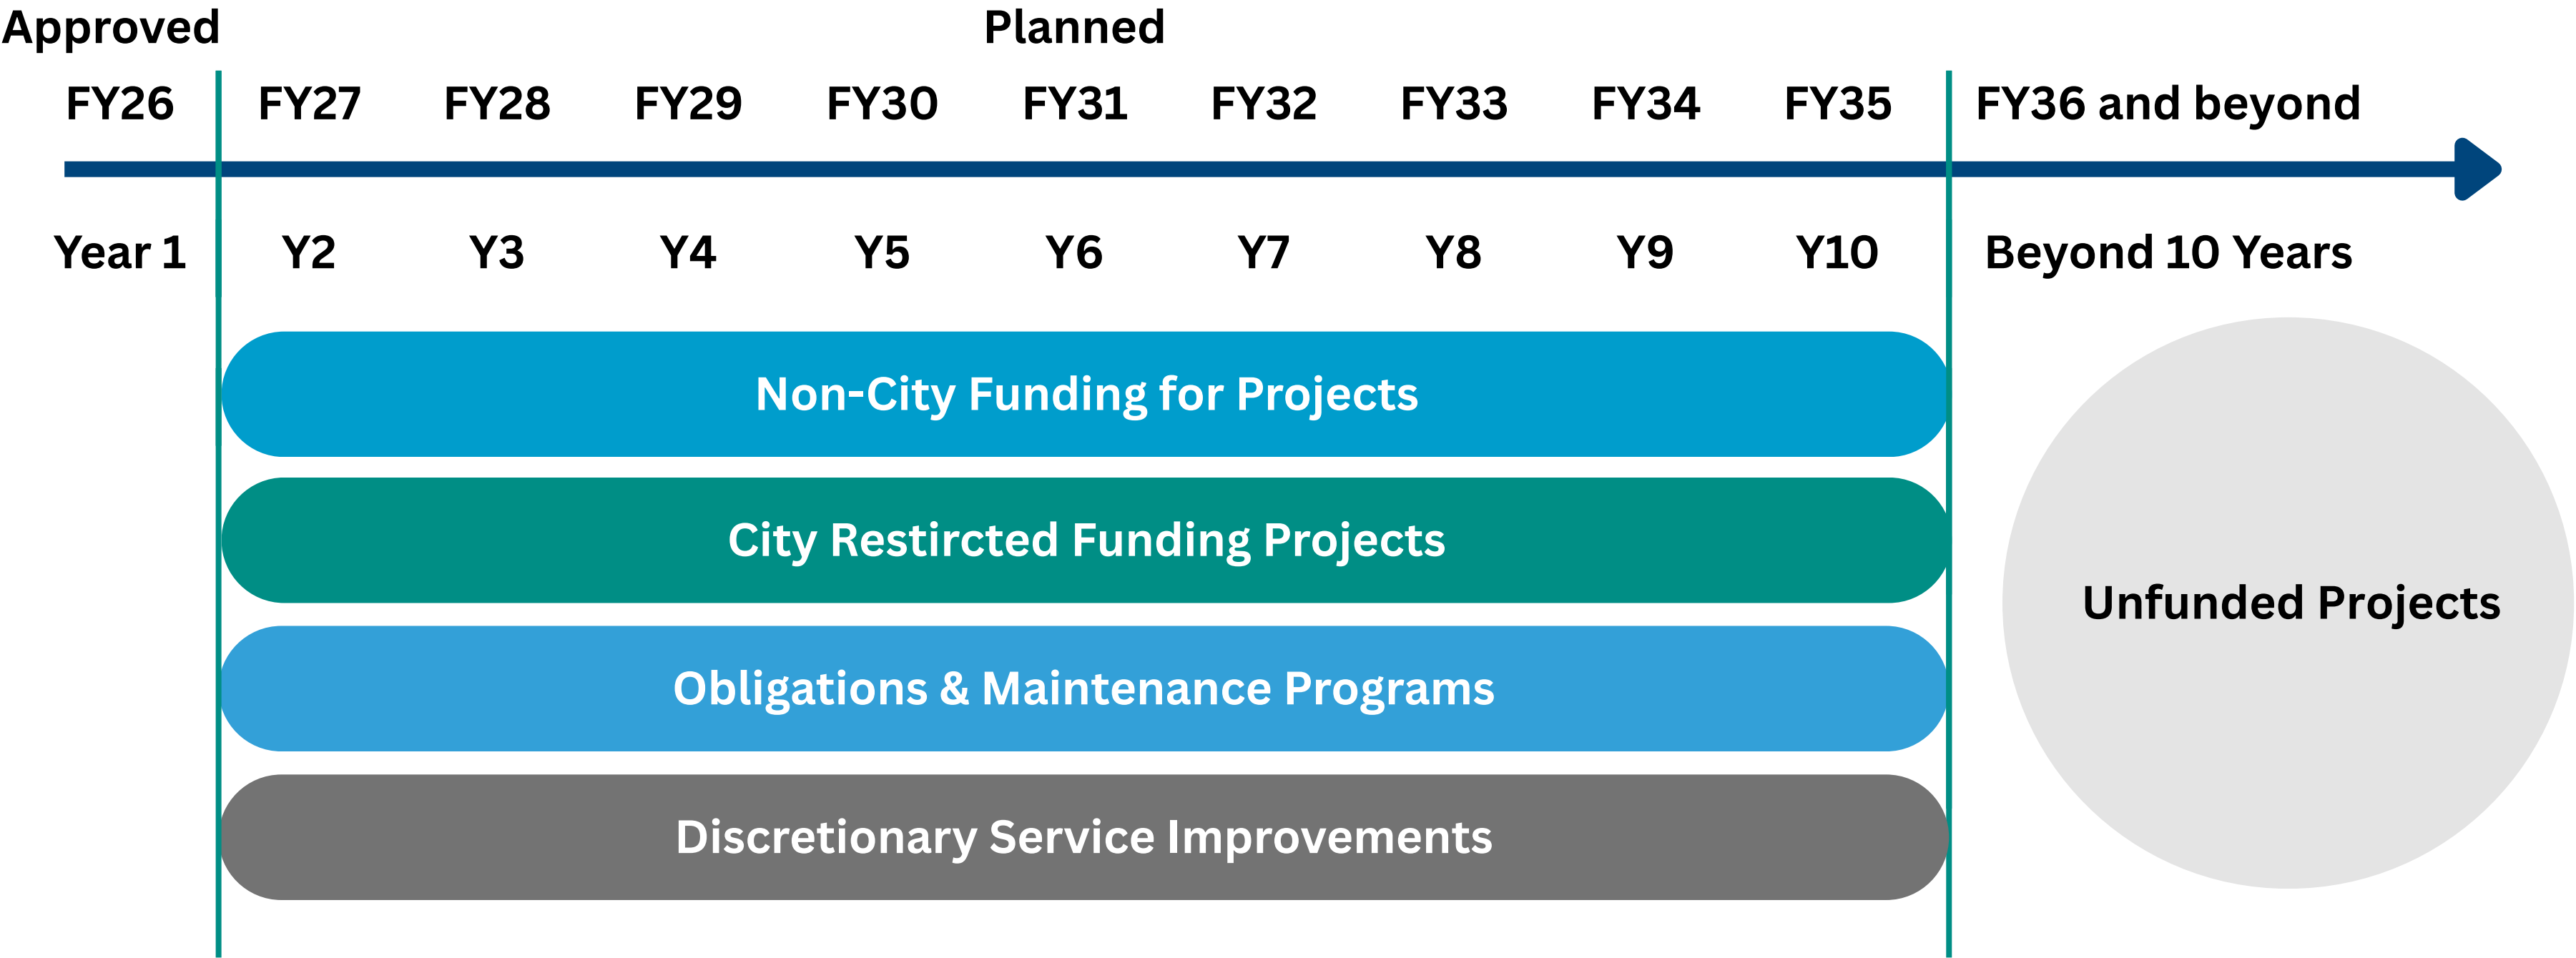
Approved

Planned

FY26 FY27 FY28 FY29 FY30 FY31 FY32 FY33 FY34 FY35 FY36 and beyond

Year 1 Y2 Y3 Y4 Y5 Y6 Y7 Y8 Y9 Y10 Beyond 10 Years

Non-City Funding for Projects

City Restircted Funding Projects

Obligations & Maintenance Programs

Discretionary Service Improvements

Unfunded Projects